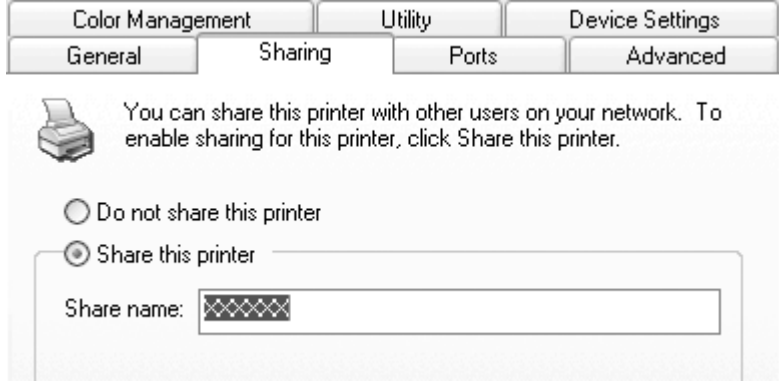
Color Management | Utility | Device Settings
General | Sharing | Ports | Advanced

You can share this printer with other users on your network. To enable sharing for this printer, click Share this printer.

Do not share this printer

Share this printer

Share name: XXXXXX